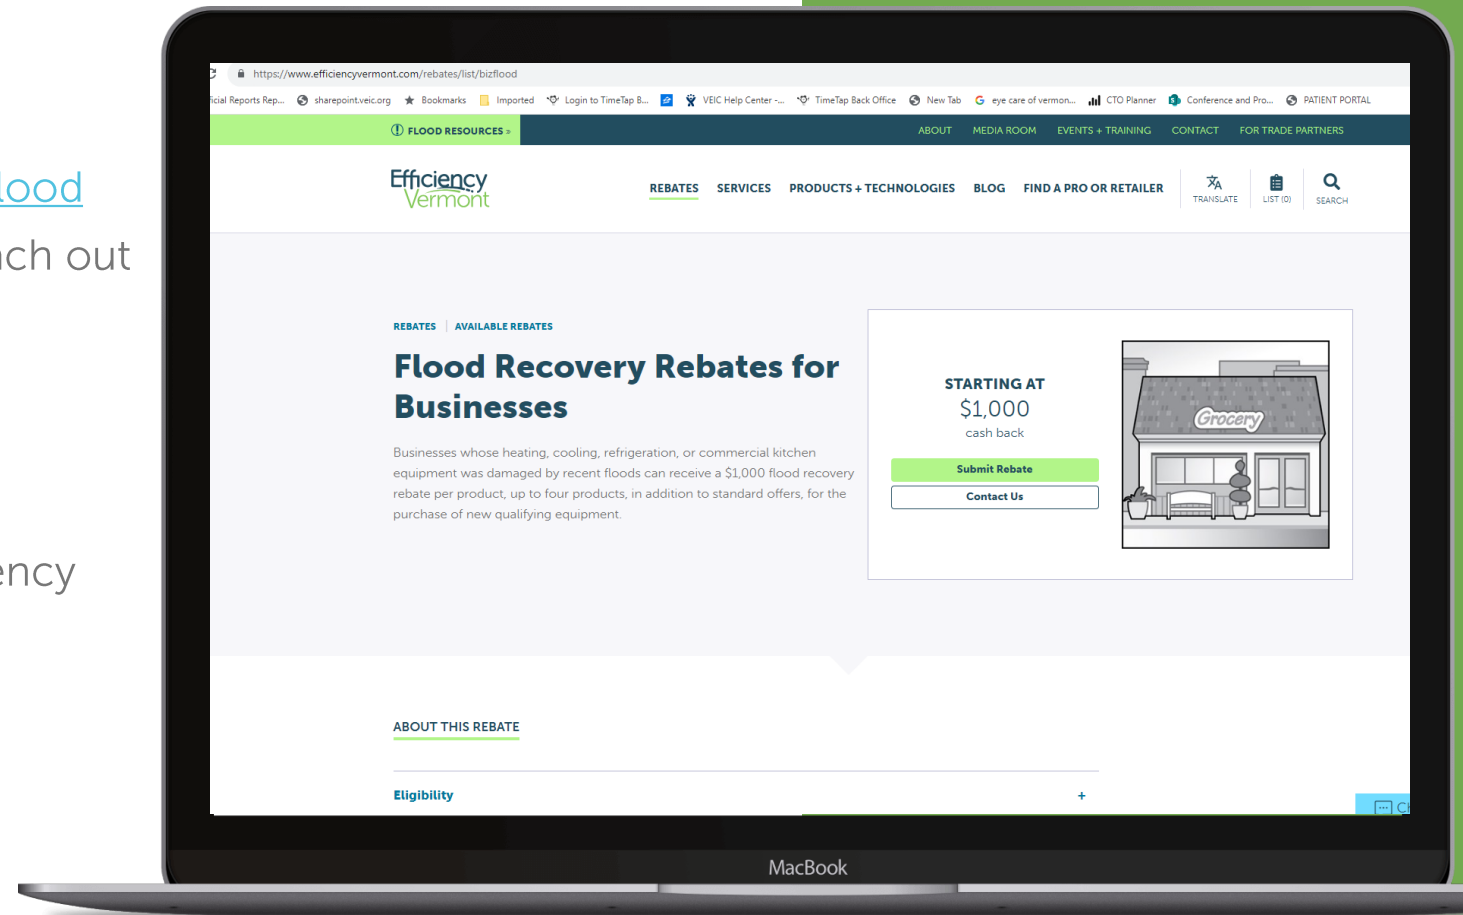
lood

ch out

ency

https://www.efficiencyvermont.com/rebates/list/bizflood

icial Reports Rep... sharepoint.veic.org Bookmarks Imported Login to TimeTap B... VEIC Help Center -... TimeTap Back Office New Tab eye care of vermon... CTO Planner Conference and Pro... PATIENT PORTAL

FLOOD RESOURCES »

ABOUT MEDIA ROOM EVENTS + TRAINING CONTACT FOR TRADE PARTNERS

Efficiency Vermont

REBATES SERVICES PRODUCTS + TECHNOLOGIES BLOG FIND A PRO OR RETAILER TRANSLATE LIST (0) SEARCH

REBATES | AVAILABLE REBATES

Flood Recovery Rebates for Businesses

Businesses whose heating, cooling, refrigeration, or commercial kitchen equipment was damaged by recent floods can receive a $1,000 flood recovery rebate per product, up to four products, in addition to standard offers, for the purchase of new qualifying equipment.

STARTING AT
$1,000
cash back

Submit Rebate

Contact Us

Grocery

ABOUT THIS REBATE

Eligibility +

MacBook